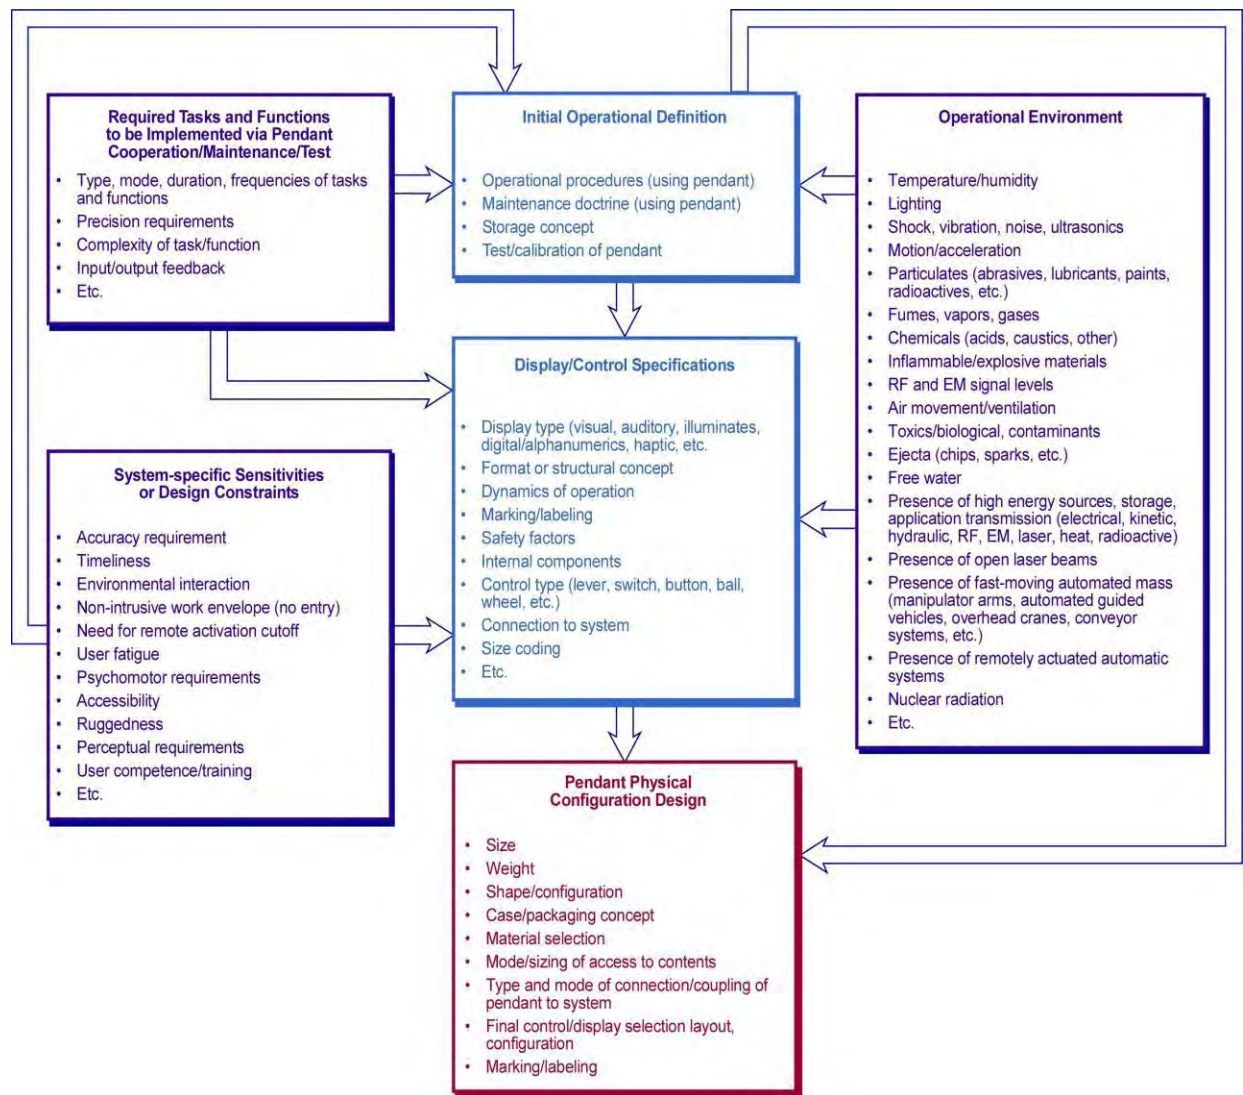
Required Tasks and Functions to be Implemented via Pendant Cooperation/Maintenance/Test

- Type, mode, duration, frequencies of tasks and functions
- Precision requirements
- Complexity of task/function
- Input/output feedback
- Etc.

Initial Operational Definition

- Operational procedures (using pendant)
- Maintenance doctrine (using pendant)
- Storage concept
- Test/calibration of pendant

Operational Environment

- Temperature/humidity
- Lighting
- Shock, vibration, noise, ultrasonics
- Motion/acceleration
- Particulates (abrasives, lubricants, paints, radioactives, etc.)
- Fumes, vapors, gases
- Chemicals (acids, caustics, other)
- Inflammable/explosive materials
- RF and EM signal levels
- Air movement/ventilation
- Toxics/biological, contaminants
- Ejecta (chips, sparks, etc.)
- Free water
- Presence of high energy sources, storage, application transmission (electrical, kinetic, hydraulic, RF, EM, laser, heat, radioactive)
- Presence of open laser beams
- Presence of fast-moving automated mass (manipulator arms, automated guided vehicles, overhead cranes, conveyor systems, etc.)
- Presence of remotely actuated automatic systems
- Nuclear radiation
- Etc.

Display/Control Specifications

- Display type (visual, auditory, illuminates, digital/alphanumerics, haptic, etc.
- Format or structural concept
- Dynamics of operation
- Marking/labeling
- Safety factors
- Internal components
- Control type (lever, switch, button, ball, wheel, etc.)
- Connection to system
- Size coding
- Etc.

System-specific Sensitivities or Design Constraints

- Accuracy requirement
- Timeliness
- Environmental interaction
- Non-intrusive work envelope (no entry)
- Need for remote activation cutoff
- User fatigue
- Psychomotor requirements
- Accessibility
- Ruggedness
- Perceptual requirements
- User competence/training
- Etc.

Pendant Physical Configuration Design

- Size
- Weight
- Shape/configuration
- Case/packaging concept
- Material selection
- Mode/sizing of access to contents
- Type and mode of connection/coupling of pendant to system
- Final control/display selection layout, configuration
- Marking/labeling